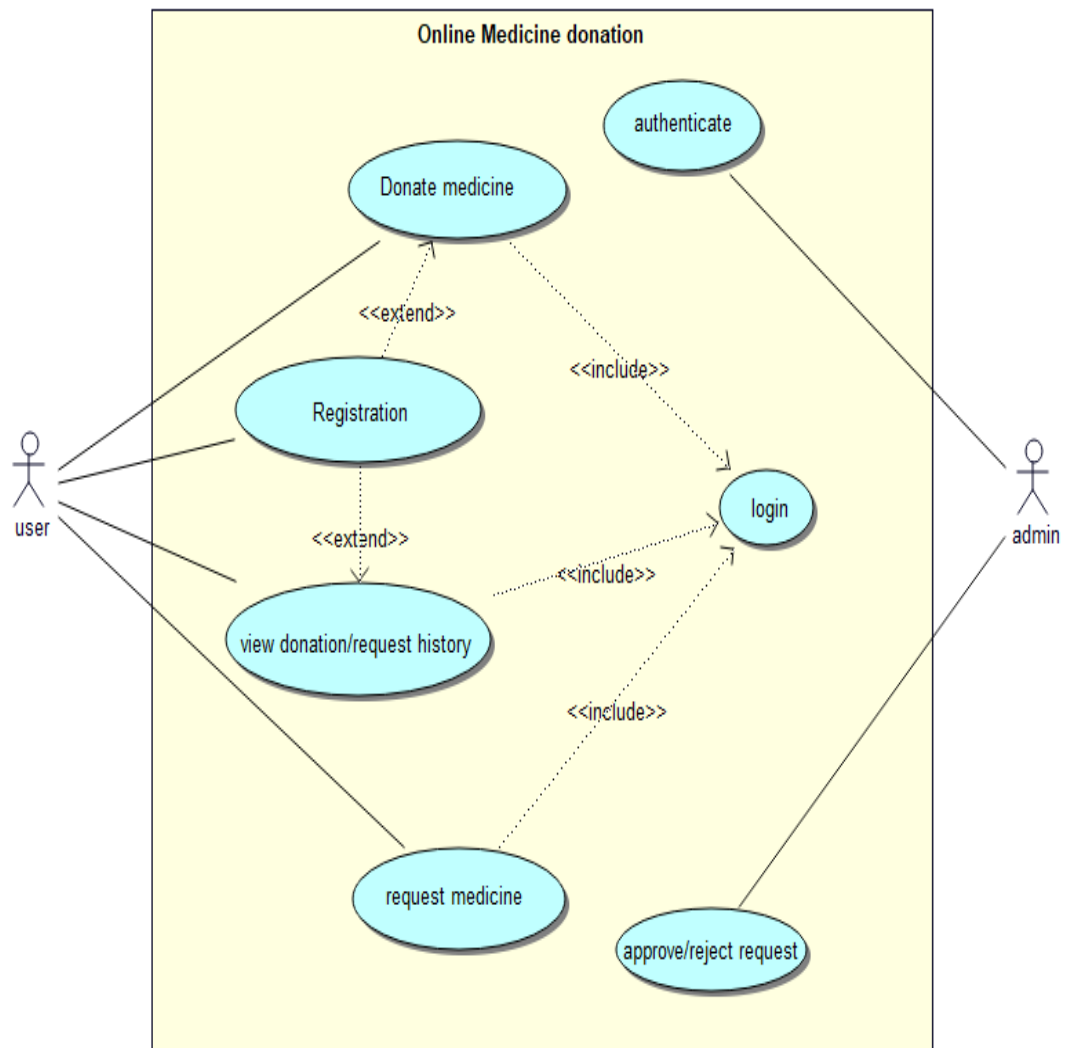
Online Medicine donation

authenticate

Donate medicine

<<extend>>

<<include>>

Registration

user

login

admin

<<extend>>

<<include>>

view donation/request history

<<include>>

request medicine

approve/reject request